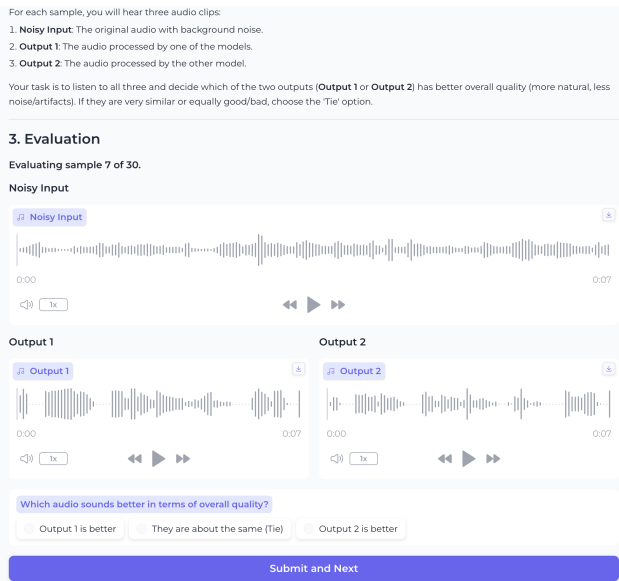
For each sample, you will hear three audio clips:

1. **Noisy Input**: The original audio with background noise.
2. **Output 1**: The audio processed by one of the models.
3. **Output 2**: The audio processed by the other model.

Your task is to listen to all three and decide which of the two outputs (**Output 1** or **Output 2**) has better overall quality (more natural, less noise/artifacts). If they are very similar or equally good/bad, choose the 'Tie' option.

## 3. Evaluation

**Evaluating sample 7 of 30.**

Noisy Input

Noisy Input

0:00

0:07

1x

Output 1

Output 1

0:00

0:07

1x

Output 2

Output 2

0:00

0:07

1x

Which audio sounds better in terms of overall quality?

Output 1 is better

They are about the same (Tie)

Output 2 is better

Submit and Next